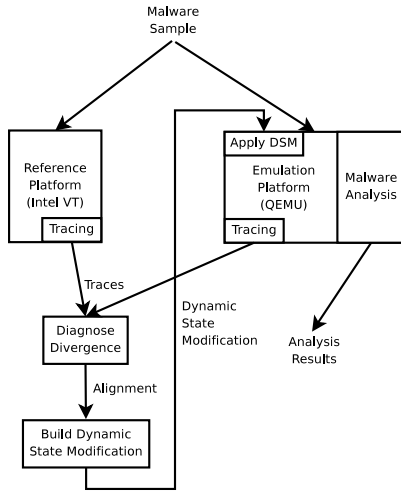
Malware Sample

Reference Platform (Intel VT)

Tracing

Apply DSM

Emulation Platform (QEMU)

Tracing

Malware Analysis

Traces

Dynamic State Modification

Diagnose Divergence

Alignment

Build Dynamic State Modification

Analysis Results